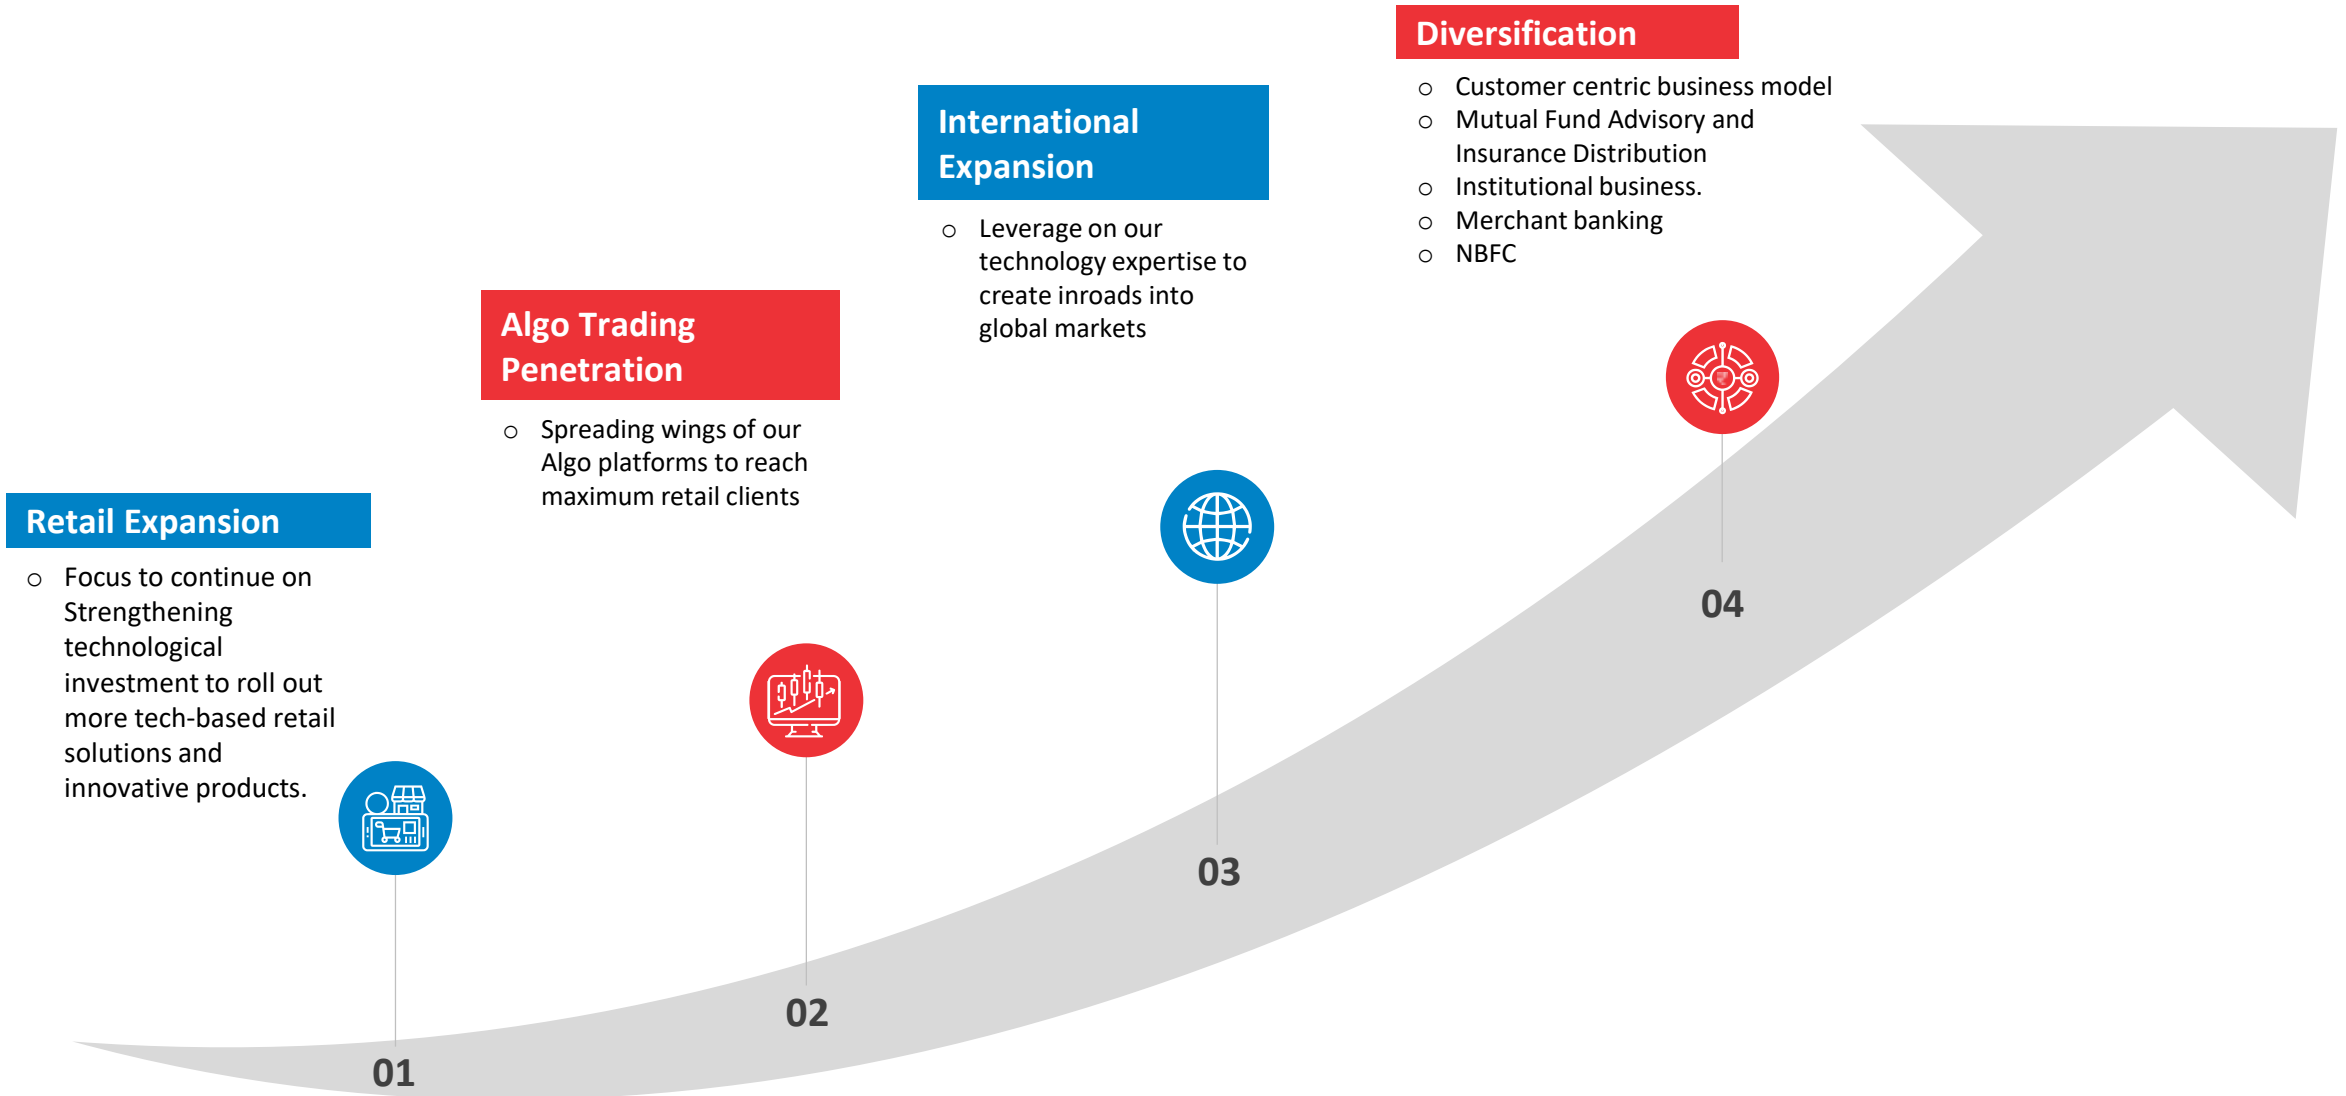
Retail Expansion

- Focus to continue on Strengthening technological investment to roll out more tech-based retail solutions and innovative products.

01

Algo Trading Penetration

- Spreading wings of our Algo platforms to reach maximum retail clients

02

International Expansion

- Leverage on our technology expertise to create inroads into global markets

03

Diversification

- Customer centric business model
- Mutual Fund Advisory and Insurance Distribution
- Institutional business.
- Merchant banking
- NBFC

04